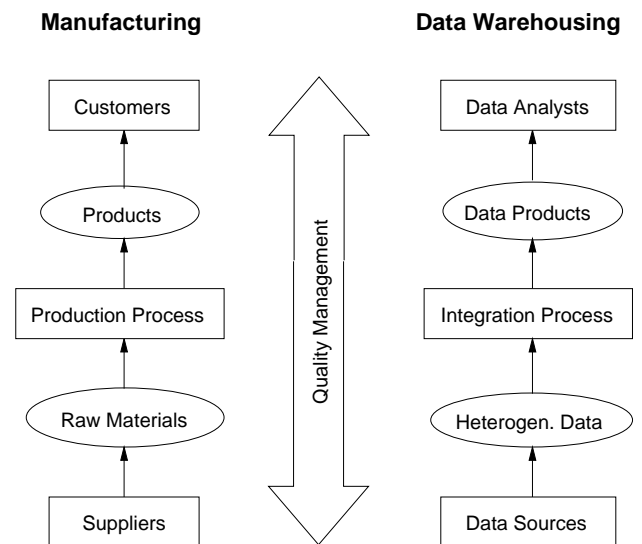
Manufacturing

Customers

Products

Production Process

Raw Materials

Suppliers

Quality Management

Data Warehousing

Data Analysts

Data Products

Integration Process

Heterogen. Data

Data Sources